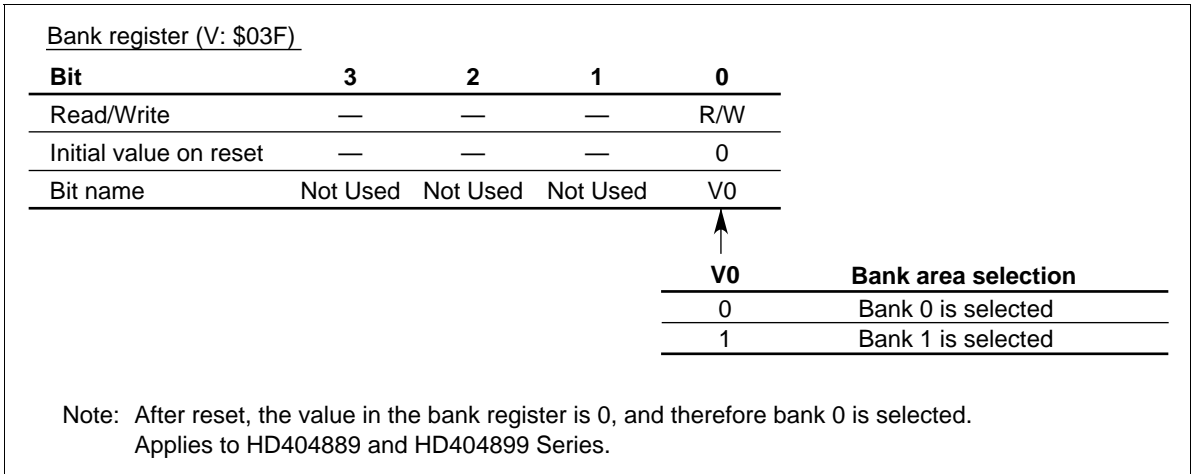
Bank register (V: \$03F)

| Bit | 3 | 2 | 1 | 0 |
|---|---|---|---|---|
| Read/Write | — | — | — | R/W |
| Initial value on reset | — | — | — | 0 |
| Bit name | Not Used | Not Used | Not Used | V0 |

| V0 | Bank area selection |
|---|---|
| 0 | Bank 0 is selected |
| 1 | Bank 1 is selected |

Note: After reset, the value in the bank register is 0, and therefore bank 0 is selected. Applies to HD404889 and HD404899 Series.